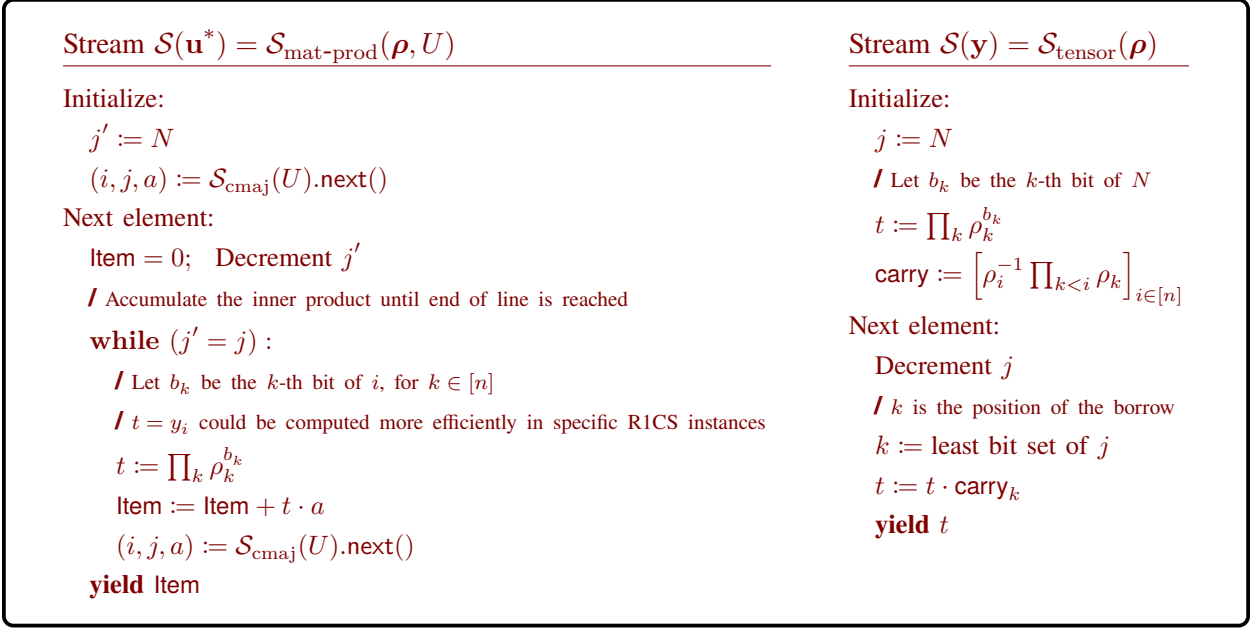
Stream $\mathcal{S}(\mathbf{u}^*) = \mathcal{S}_{\text{mat-prod}}(\boldsymbol{\rho}, U)$

Initialize:

$j' \coloneqq N$

$(i, j, a) \coloneqq \mathcal{S}_{\text{cmaj}}(U).\mathsf{next}()$

Next element:

$\mathsf{Item} = 0$; Decrement $j'$

/ Accumulate the inner product until end of line is reached

**while** $(j' = j)$ :

/ Let $b_k$ be the $k$-th bit of $i$, for $k \in [n]$

/ $t = y_i$ could be computed more efficiently in specific R1CS instances

$t \coloneqq \prod_k \rho_k^{b_k}$

$\mathsf{Item} \coloneqq \mathsf{Item} + t \cdot a$

$(i, j, a) \coloneqq \mathcal{S}_{\text{cmaj}}(U).\mathsf{next}()$

**yield** Item

Stream $\mathcal{S}(\mathbf{y}) = \mathcal{S}_{\text{tensor}}(\boldsymbol{\rho})$

Initialize:

$j \coloneqq N$

/ Let $b_k$ be the $k$-th bit of $N$

$t \coloneqq \prod_k \rho_k^{b_k}$

$\mathsf{carry} \coloneqq \left[\rho_i^{-1} \prod_{k<i} \rho_k\right]_{i \in [n]}$

Next element:

Decrement $j$

/ $k$ is the position of the borrow

$k \coloneqq$ least bit set of $j$

$t \coloneqq t \cdot \mathsf{carry}_k$

**yield** $t$